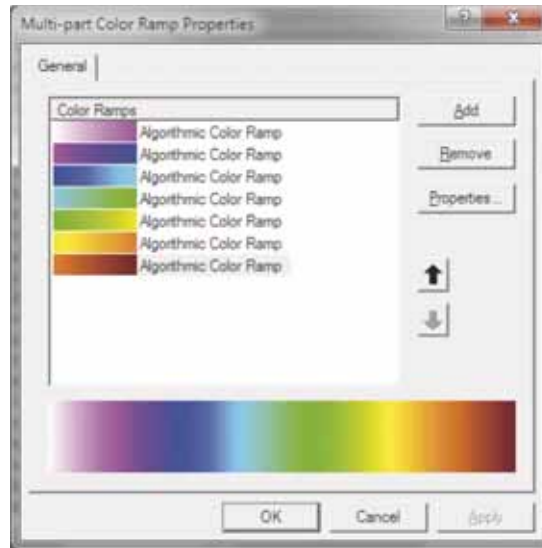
Multi-part Color Ramp Properties

?

General

Color Ramps

Algorithmic Color Ramp

Algorithmic Color Ramp

Algorithmic Color Ramp

Algorithmic Color Ramp

Algorithmic Color Ramp

Algorithmic Color Ramp

Algorithmic Color Ramp

Add

Remove

Properties...

OK

Cancel

Apply